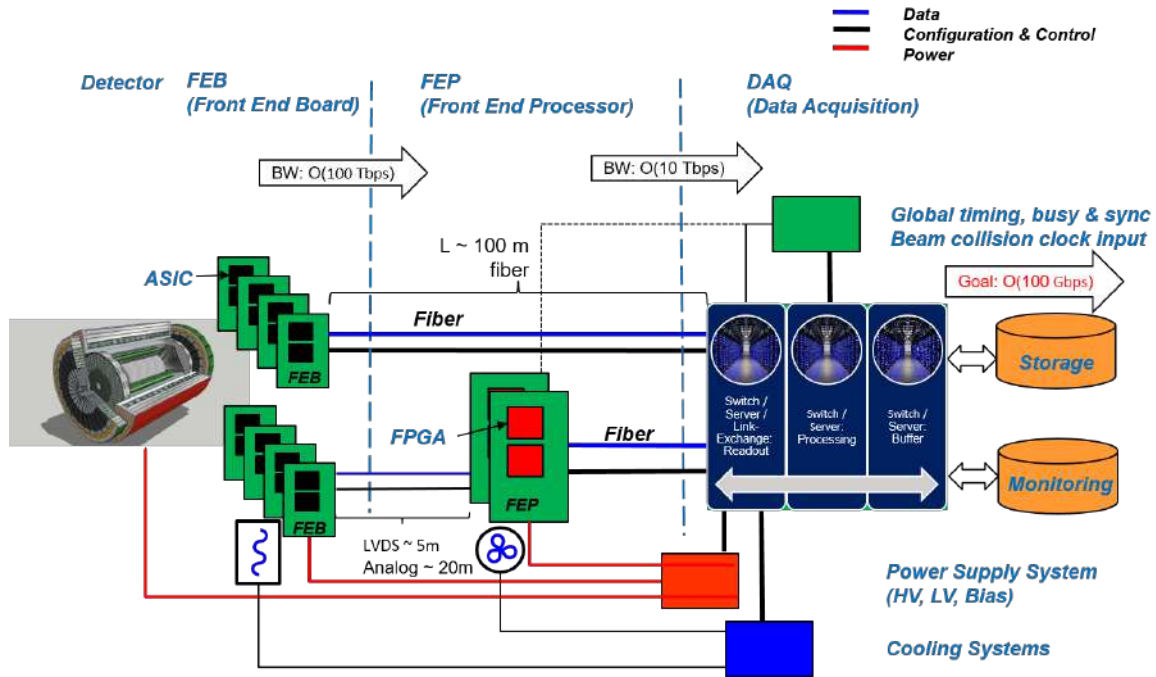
Data
Configuration & Control
Power

Detector

FEB
(Front End Board)

FEP
(Front End Processor)

DAQ
(Data Acquisition)

BW: O(100 Tbps)

BW: O(10 Tbps)

Global timing, busy & sync
Beam collision clock input

L ~ 100 m
fiber

ASIC

Goal: O(100 Gbps)

Fiber

FEB

Storage

FPGA

Fiber

Switch / Server / Link-Exchange: Readout

Switch / Server: Processing

Switch / Server: Buffer

FEP

Monitoring

FEB

LVDS ~ 5m
Analog ~ 20m

Power Supply System
(HV, LV, Bias)

Cooling Systems